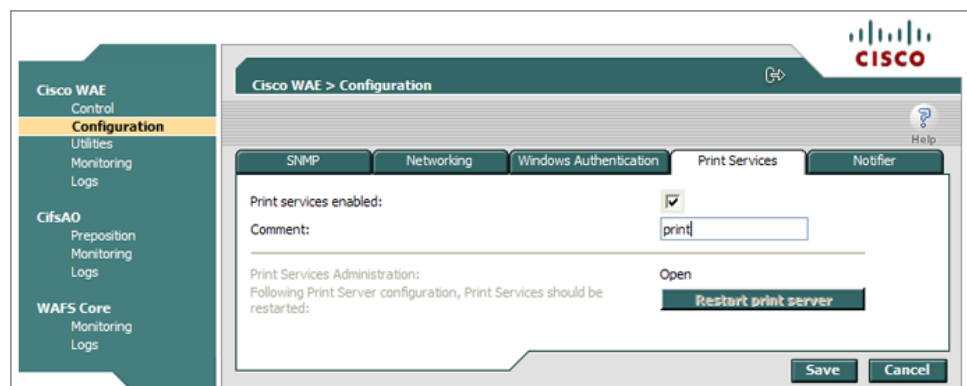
Cisco WAE
Control
Configuration
Utilities
Monitoring
Logs

CifsAO
Preposition
Monitoring
Logs

WAFS Core
Monitoring
Logs

cisco

Cisco WAE > Configuration

Help

SNMP | Networking | Windows Authentication | Print Services | Notifier

Print services enabled:
Comment: print

Print Services Administration: Open
Following Print Server configuration, Print Services should be restarted:
Restart print server

Save
Cancel